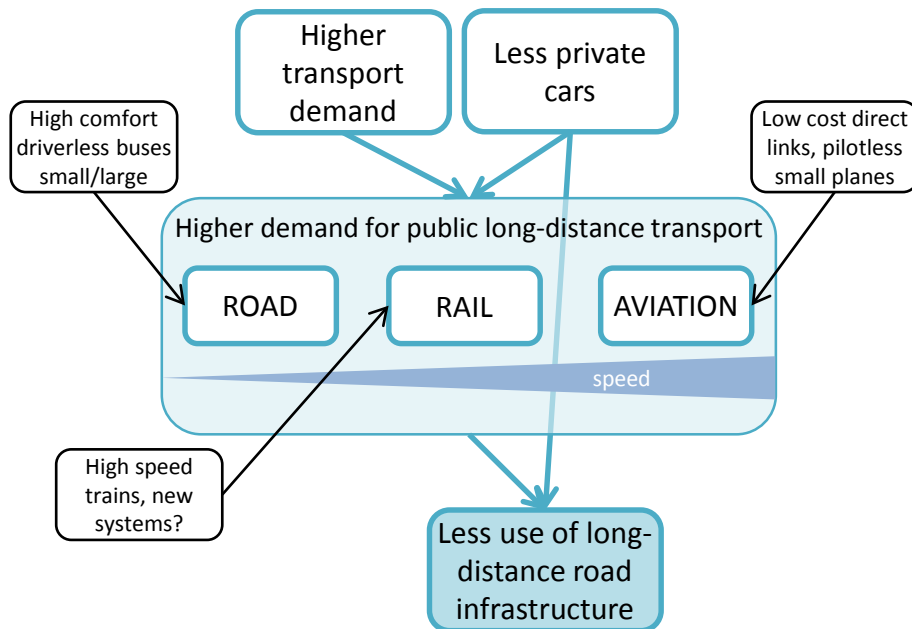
Higher transport demand

Less private cars

High comfort driverless buses small/large

Low cost direct links, pilotless small planes

Higher demand for public long-distance transport

ROAD

RAIL

AVIATION

speed

High speed trains, new systems?

Less use of long-distance road infrastructure